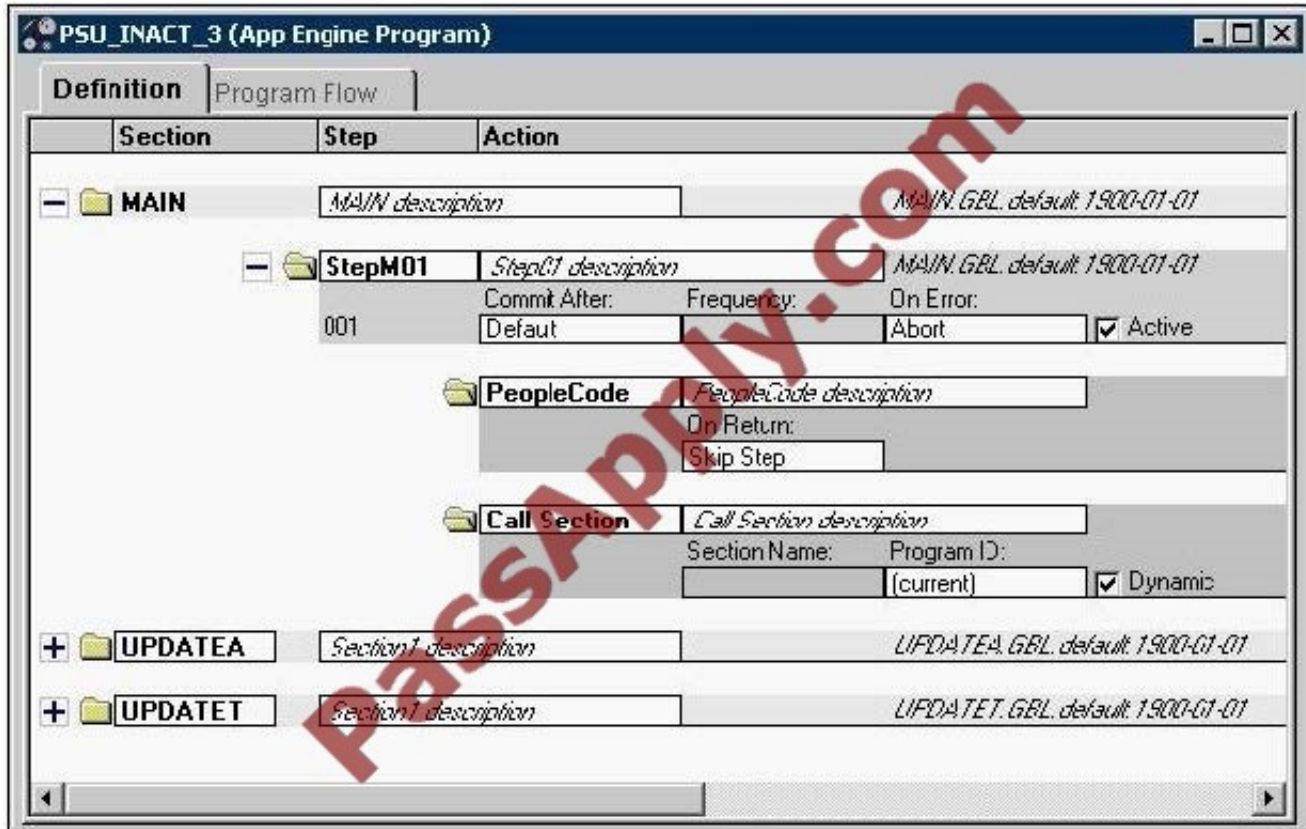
PSU_INACT_3 (App Engine Program)

Definition Program Flow

Section Step Action

MAIN MAIN description MAIN.GBL.default.1900-01-01

StepM01 Step01 description MAIN.GBL.default.1900-01-01

Commit After: Frequency: On Error:

001 Default Abort Active

PeopleCode PeopleCode description

On Return:

Skip Step

Call Section Call Section description

Section Name: Program ID:

(current) Dynamic

UPDATEA Section1 description UPDATEA.GBL.default.1900-01-01

UPDATET Section1 description UPDATET.GBL.default.1900-01-01

PassApply.com